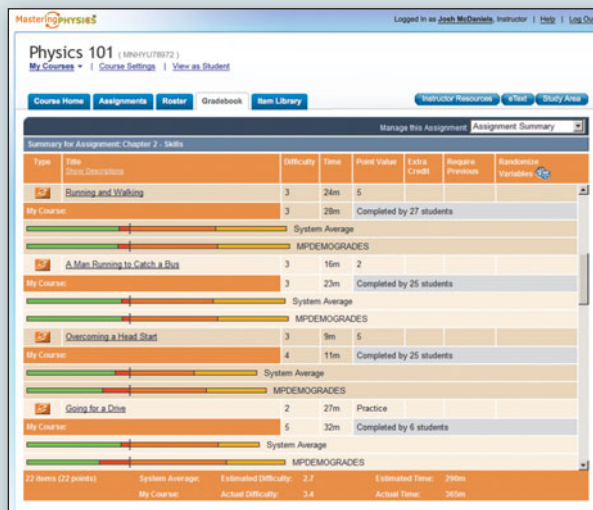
MasteringPHYSICS

Logged in as Josh McDaniels, Instructor | Help | Log Ou

Physics 101 ( MNHYU78972 )

My Courses ▾ | Course Settings | View as Student

Course Home | Assignments | Roster | Gradebook | Item Library

Instructor Resources | eText | Study Area

Manage this Assignment: Assignment Summary

Summary for Assignment: Chapter 2 - Skills

| Type | Title Show Descriptions | Difficulty | Time | Point Value | Extra Credit | Require Previous | Randomize Variables |
|---|---|---|---|---|---|---|---|
| | Running and Walking | 3 | 24m | 5 | | | |
| My Course: | | 3 | 28m | Completed by 27 students | | | |
| | System Average | | | | | | |
| | MPDEMOGRADES | | | | | | |
| | A Man Running to Catch a Bus | 3 | 16m | 2 | | | |
| My Course: | | 3 | 23m | Completed by 25 students | | | |
| | System Average | | | | | | |
| | MPDEMOGRADES | | | | | | |
| | Overcoming a Head Start | 3 | 9m | 5 | | | |
| My Course: | | 4 | 11m | Completed by 25 students | | | |
| | System Average | | | | | | |
| | MPDEMOGRADES | | | | | | |
| | Going for a Drive | 2 | 27m | Practice | | | |
| My Course: | | 5 | 32m | Completed by 6 students | | | |
| | System Average | | | | | | |
| | MPDEMOGRADES | | | | | | |

22 items (22 points) System Average: Estimated Difficulty: 2.7 Estimated Time: 290m

My Course: Actual Difficulty: 3.4 Actual Time: 365m